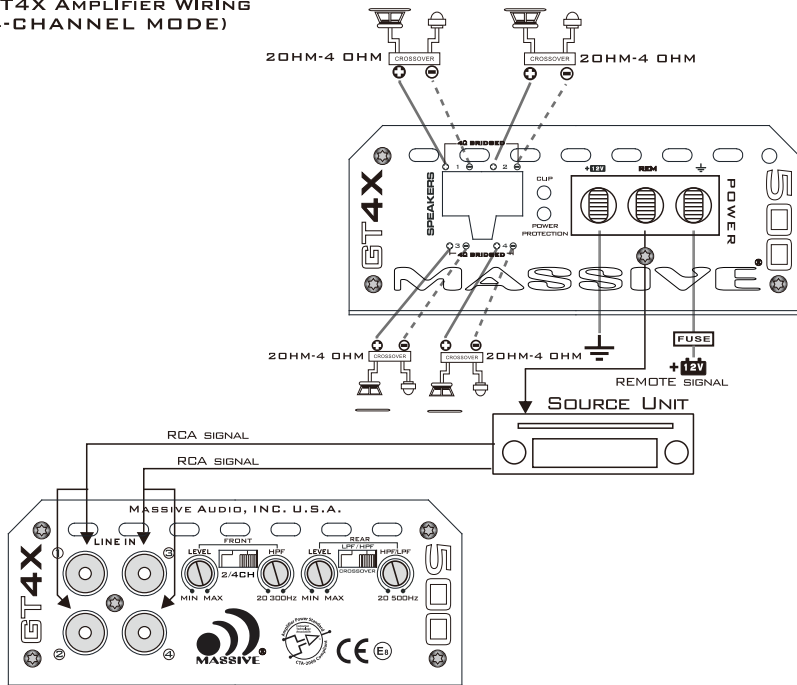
T4X Amplifier Wiring
-CHANNEL MODE)

2OHM-4 OHM
CROSSOVER
CROSSOVER
2OHM-4 OHM

4Ω BRIDGED
1 2
SPEAKERS
CLIP
POWER PROTECTION
+12V REM
POWER
GT4X
500
MASSIVE
3 4
4Ω BRIDGED

2OHM-4 OHM
CROSSOVER
CROSSOVER
2OHM-4 OHM
FUSE
+12V
REMOTE SIGNAL

Source Unit
RCA signal
RCA signal

Massive Audio, INC. U.S.A.
LINE IN
1 3
2 4
GT4X
LEVEL
MIN MAX
FRONT
2/4CH
HPF
20 300Hz
LEVEL
MIN MAX
REAR
LPF/HPF
CROSSOVER
HPF/LPF
20 500Hz
500
MASSIVE
CTA-2006 Compliant
CE E8